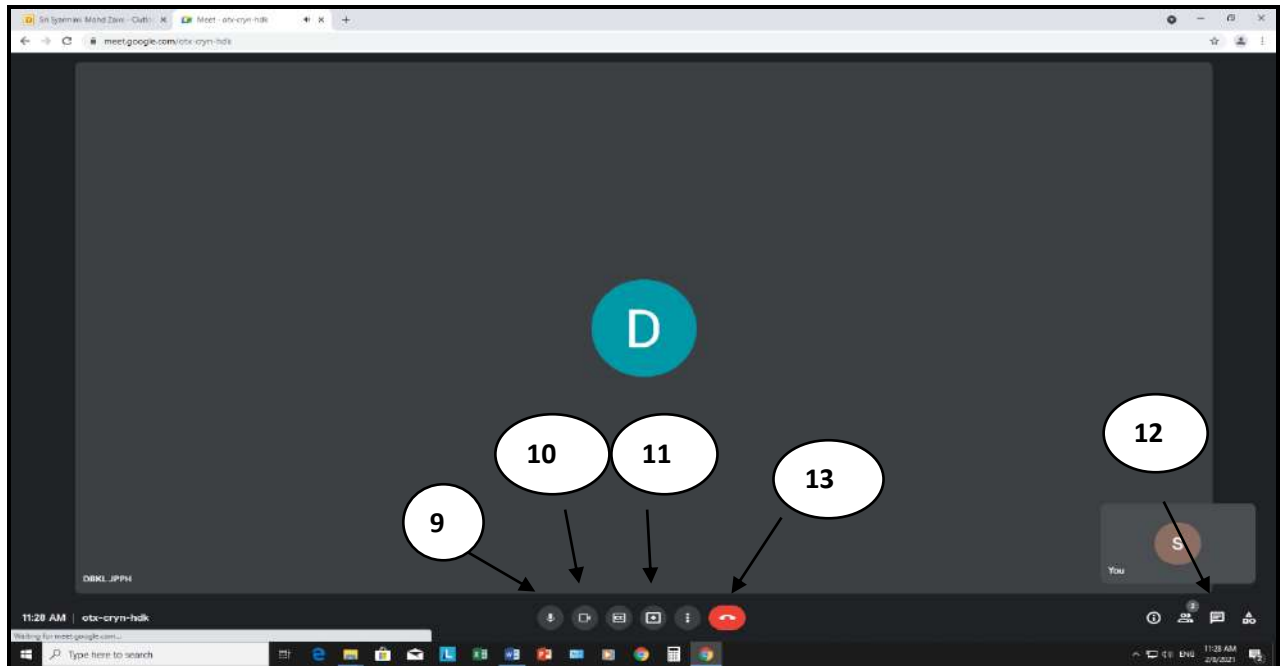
Sri Syarmini Mohd Zaini - Outlo ×
Meet - otx-cryn-hdk ×
+
meet.google.com/otx-cryn-hdk

D

10

11

12

13

9

DBKL.JPPH

S

You

11:28 AM | otx-cryn-hdk

2

Waiting for meet.google.com...

Type here to search

ENG

11:28 AM
2/8/2021